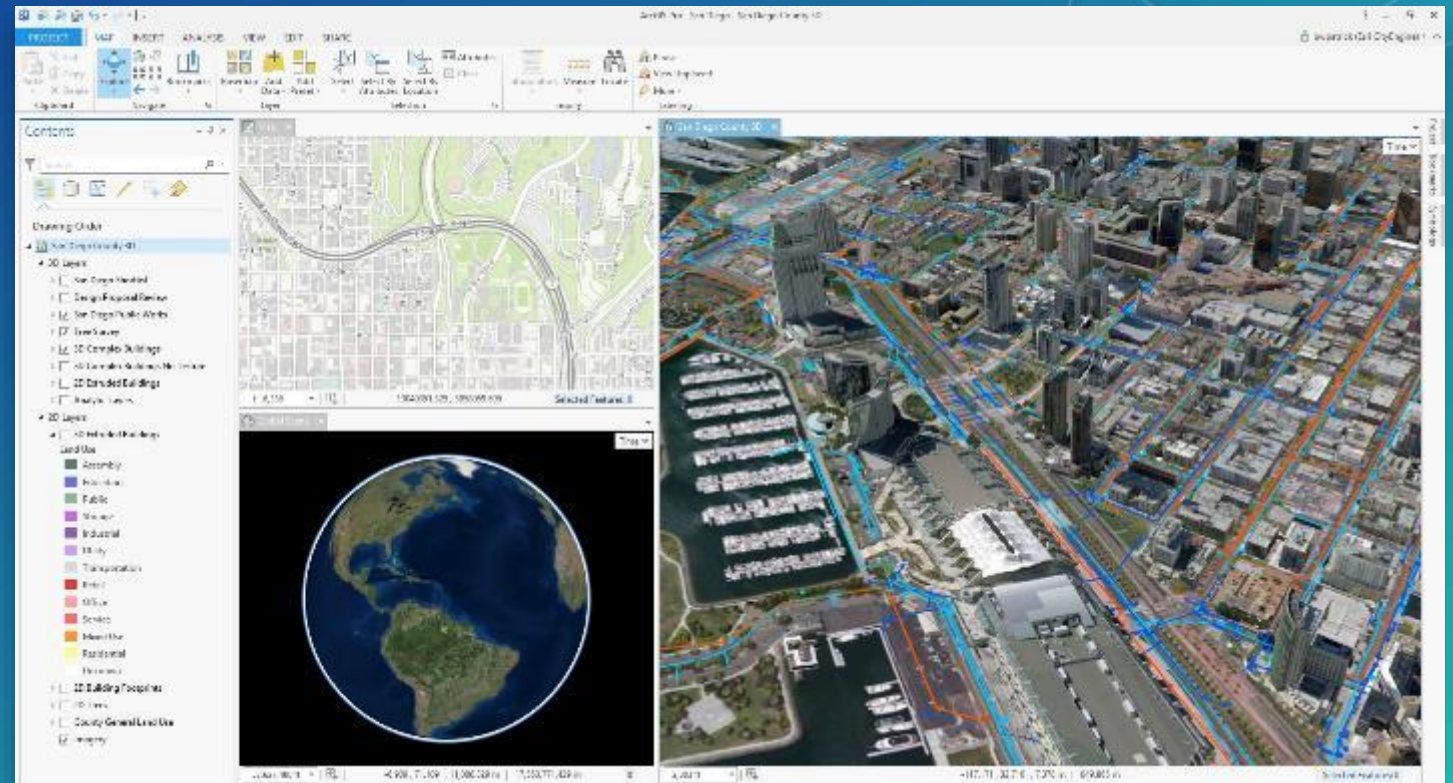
ArcGIS Pro - San Diego - San Diego County 3D

PROJECT MAP INSERT ANALYSIS VIEW EDIT SHARE

Clipboard Navigate Layer Selection Inquiry Labeling

Contents

Drawing Order

San Diego County 3D

3D Layers

San Diego Harbor

Design Proposal Review

San Diego Public Works

Tree Survey

3D Complex Buildings

3D Extruded Buildings

2D Layers

Land Use

Assembly

Education

Public

Storage

Industrial

Utility

Transportation

Retail

Office

Service

Mixed Use

Residential

2D Building Footprints

County General Land Use

Imagery

Map

San Diego County 3D

Selected Features: 0